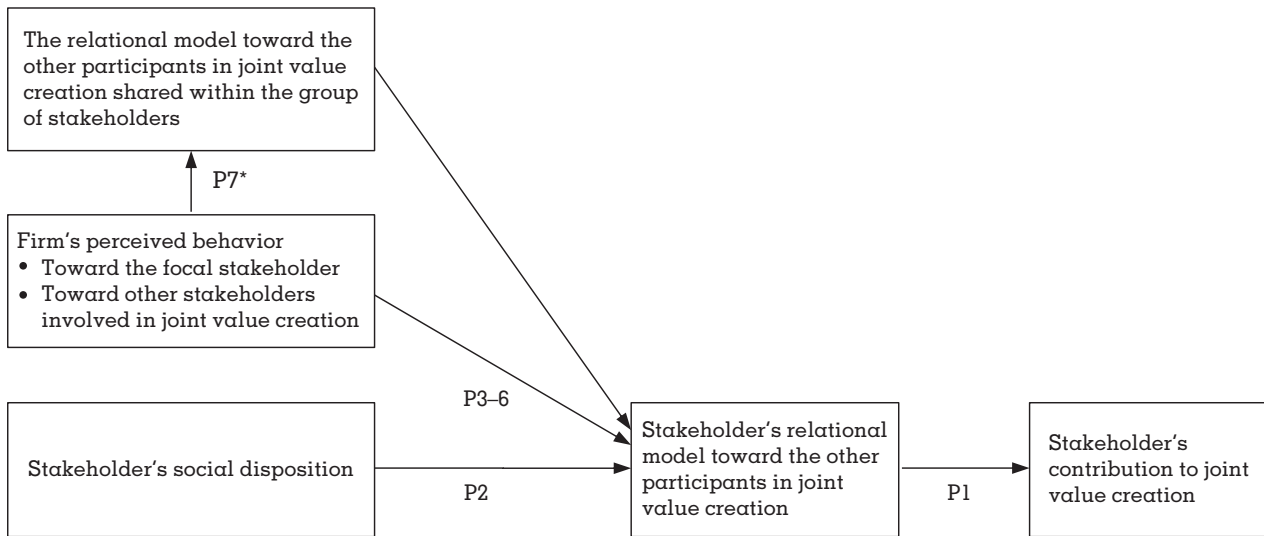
The relational model toward the other participants in joint value creation shared within the group of stakeholders

P7*

Firm's perceived behavior
• Toward the focal stakeholder
• Toward other stakeholders involved in joint value creation

P3–6

Stakeholder's social disposition

P2

Stakeholder's relational model toward the other participants in joint value creation

P1

Stakeholder's contribution to joint value creation